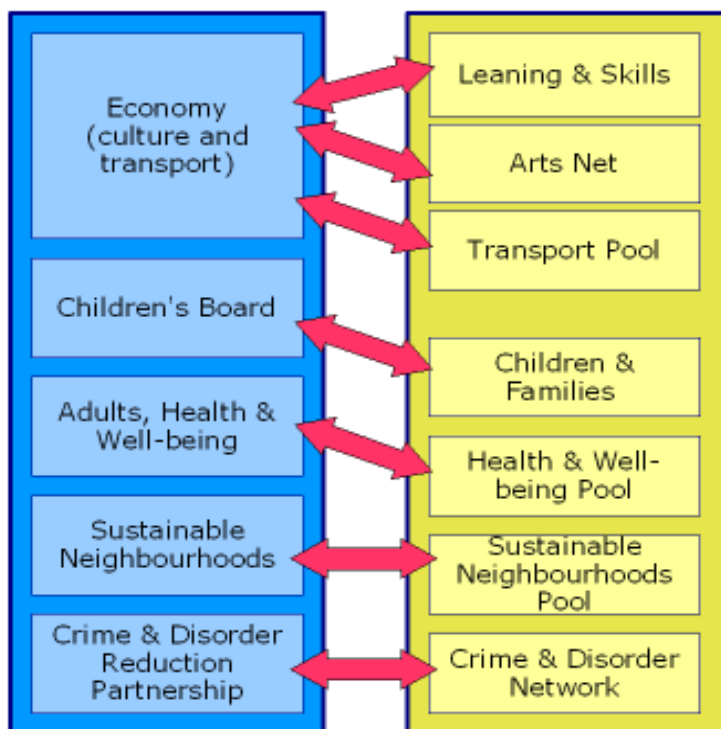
Economy (culture and transport)

Children's Board

Adults, Health & Well-being

Sustainable Neighbourhoods

Crime & Disorder Reduction Partnership

Leaning & Skills

Arts Net

Transport Pool

Children & Families

Health & Well-being Pool

Sustainable Neighbourhoods Pool

Crime & Disorder Network